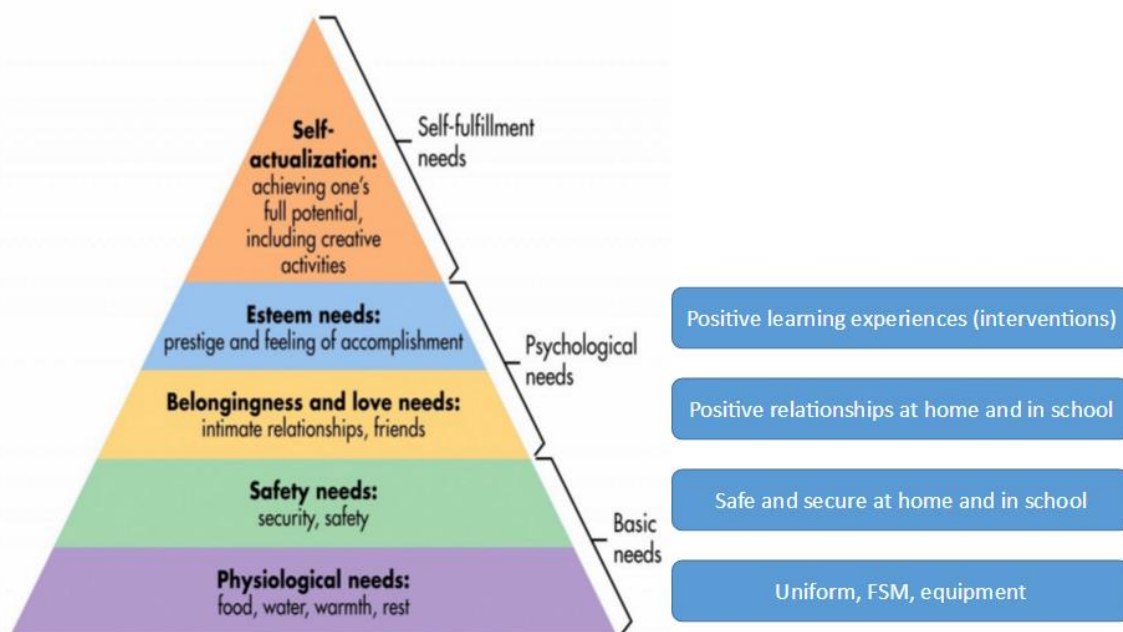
Self-actualization: achieving one's full potential, including creative activities

Self-fulfillment needs

Esteem needs: prestige and feeling of accomplishment

Psychological needs

Belongingness and love needs: intimate relationships, friends

Safety needs: security, safety

Basic needs

Physiological needs: food, water, warmth, rest

Positive learning experiences (interventions)

Positive relationships at home and in school

Safe and secure at home and in school

Uniform, FSM, equipment